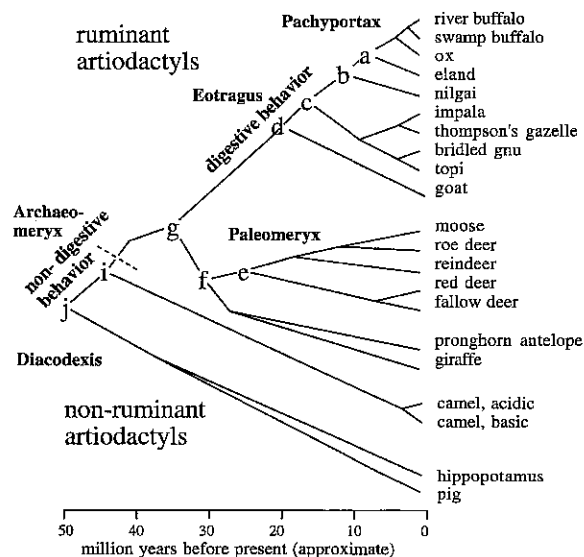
ruminant artiodactyls

Pachyportax

river buffalo
swamp buffalo
ox
eland
nilgai
impala
thompson's gazelle
bridled gnu
topi
goat

Eotragus

digestive behavior

a
b
c
d

Archaeomeryx

non-digestive behavior

g

Paleomeryx

e
f
i
j

moose
roe deer
reindeer
red deer
fallow deer

pronghorn antelope
giraffe

Diacodexis

non-ruminant artiodactyls

camel, acidic
camel, basic

hippopotamus
pig

50 40 30 20 10 0
million years before present (approximate)